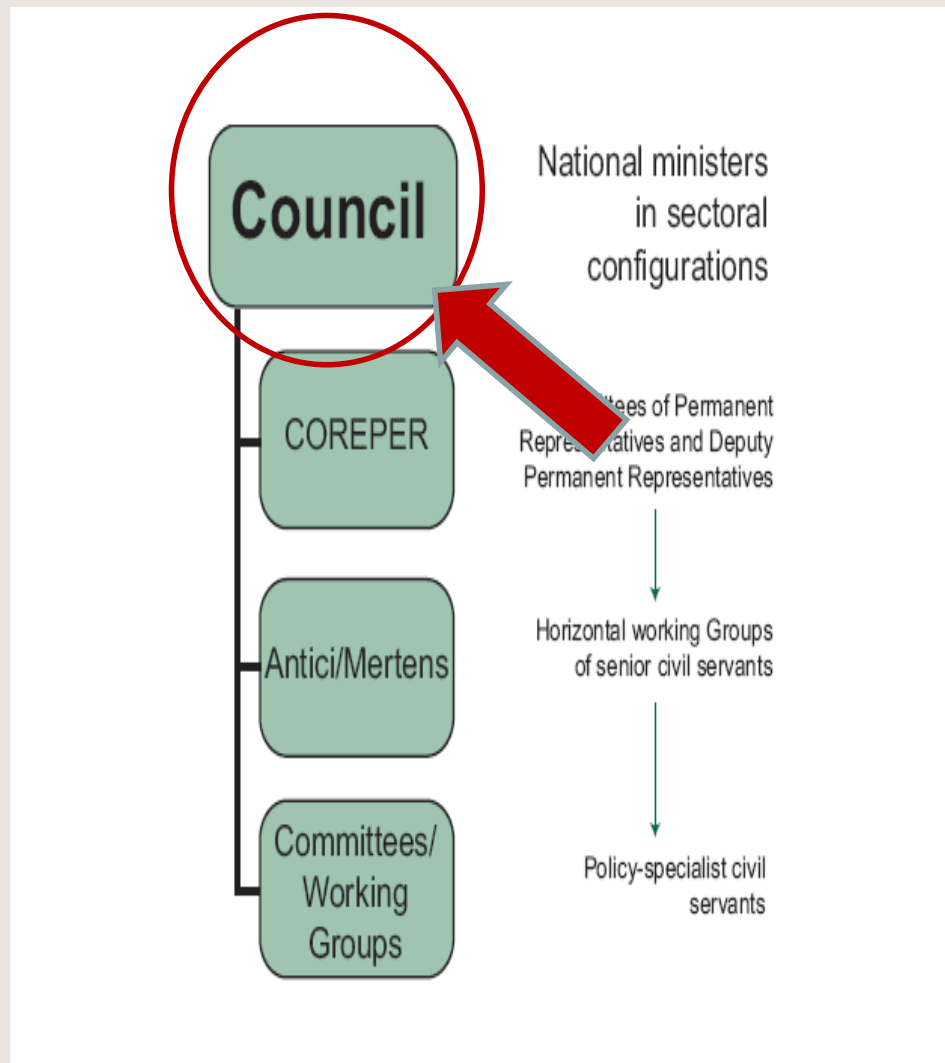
Council

National ministers in sectoral configurations

COREPER

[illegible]ttees of Permanent Repre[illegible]tatives and Deputy Permanent Representatives

Antici/Mertens

Horizontal working Groups of senior civil servants

Committees/ Working Groups

Policy-specialist civil servants